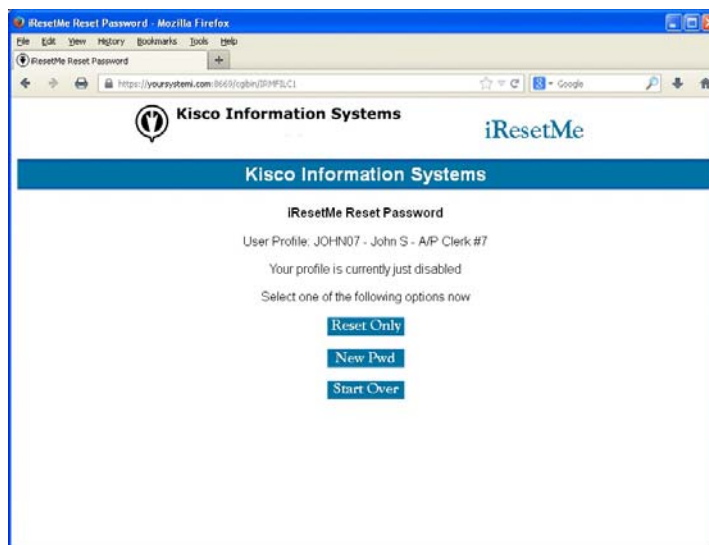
iResetMe Reset Password - Mozilla Firefox

File Edit View History Bookmarks Tools Help

iResetMe Reset Password +

https://yoursystemi.com:8669/cgibin/IRMFILC1

Google

Kisco Information Systems

iResetMe

Kisco Information Systems

iResetMe Reset Password

User Profile: JOHN07 - John S - A/P Clerk #7

Your profile is currently just disabled

Select one of the following options now

Reset Only

New Pwd

Start Over